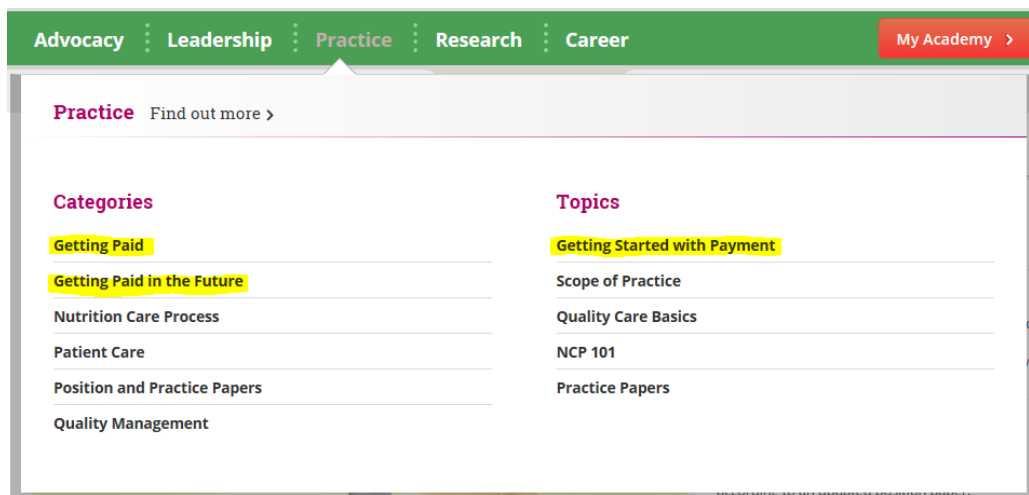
Advocacy Leadership Practice Research Career

My Academy ›

Practice Find out more ›

Categories

Getting Paid

Getting Paid in the Future

Nutrition Care Process

Patient Care

Position and Practice Papers

Quality Management

Topics

Getting Started with Payment

Scope of Practice

Quality Care Basics

NCP 101

Practice Papers